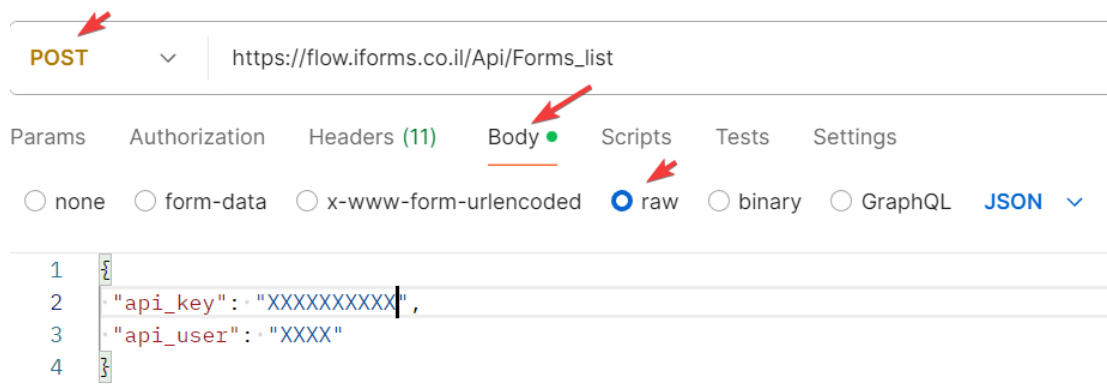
POST https://flow.iforms.co.il/Api/Forms_list

Params Authorization Headers (11) Body Scripts Tests Settings

none form-data x-www-form-urlencoded raw binary GraphQL JSON

1 {
2 "api_key": "XXXXXXXXXX",
3 "api_user": "XXXX"
4 }